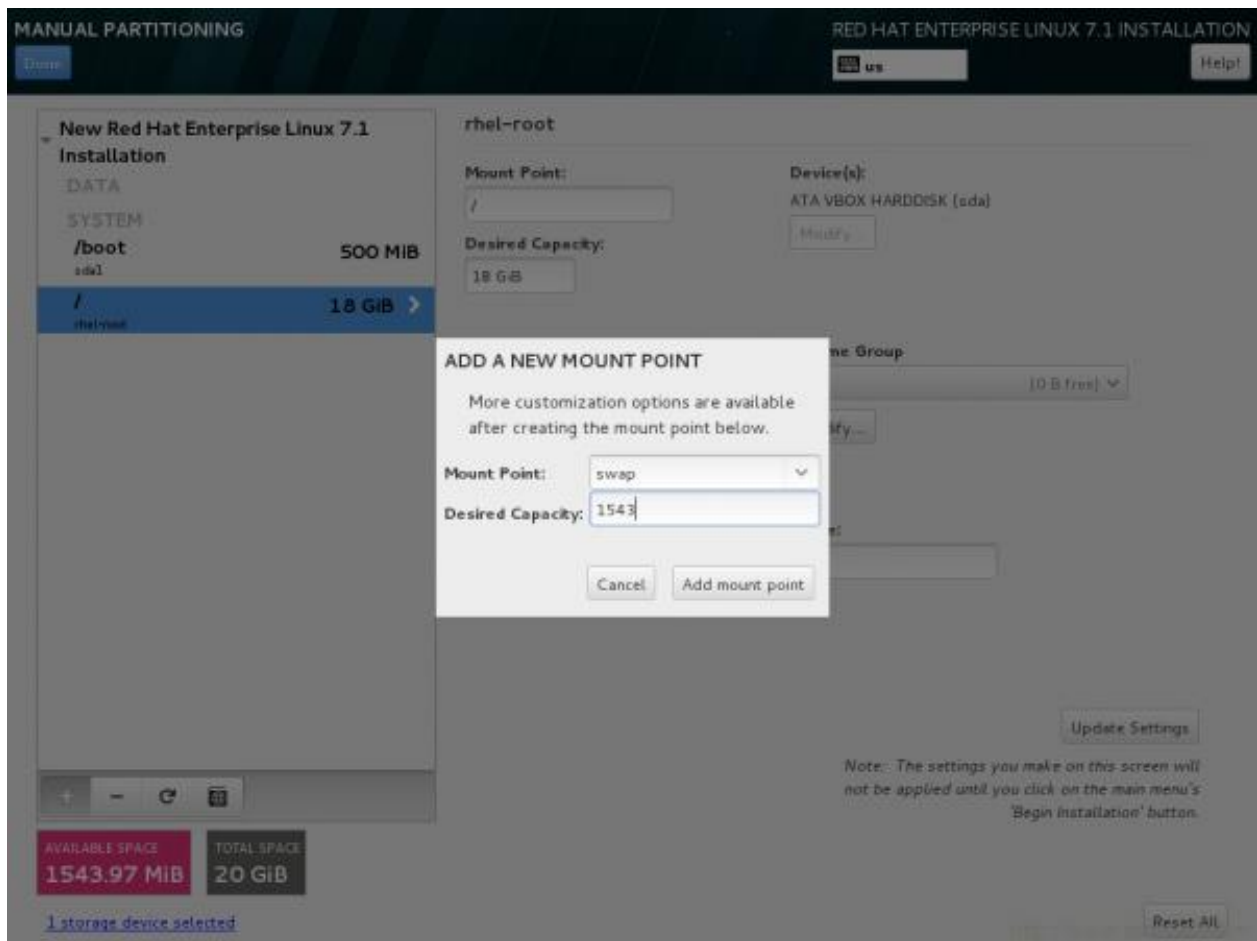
MANUAL PARTITIONING

Done

RED HAT ENTERPRISE LINUX 7.1 INSTALLATION

us

Help!

New Red Hat Enterprise Linux 7.1 Installation

DATA

SYSTEM

/boot 500 MiB

sda1

/ 18 GiB

rhel-root

rhel-root

Mount Point:

/

Device(s):

ATA VBOX HARDDISK (sda)

Modify...

Desired Capacity:

18 GiB

ADD A NEW MOUNT POINT

More customization options are available after creating the mount point below.

Mount Point: swap

Desired Capacity: 1543

Cancel Add mount point

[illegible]me Group

(0 B free)

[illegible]ify...

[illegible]e:

Update Settings

Note: The settings you make on this screen will not be applied until you click on the main menu's 'Begin Installation' button.

AVAILABLE SPACE 1543.97 MiB

TOTAL SPACE 20 GiB

1 storage device selected

Reset All